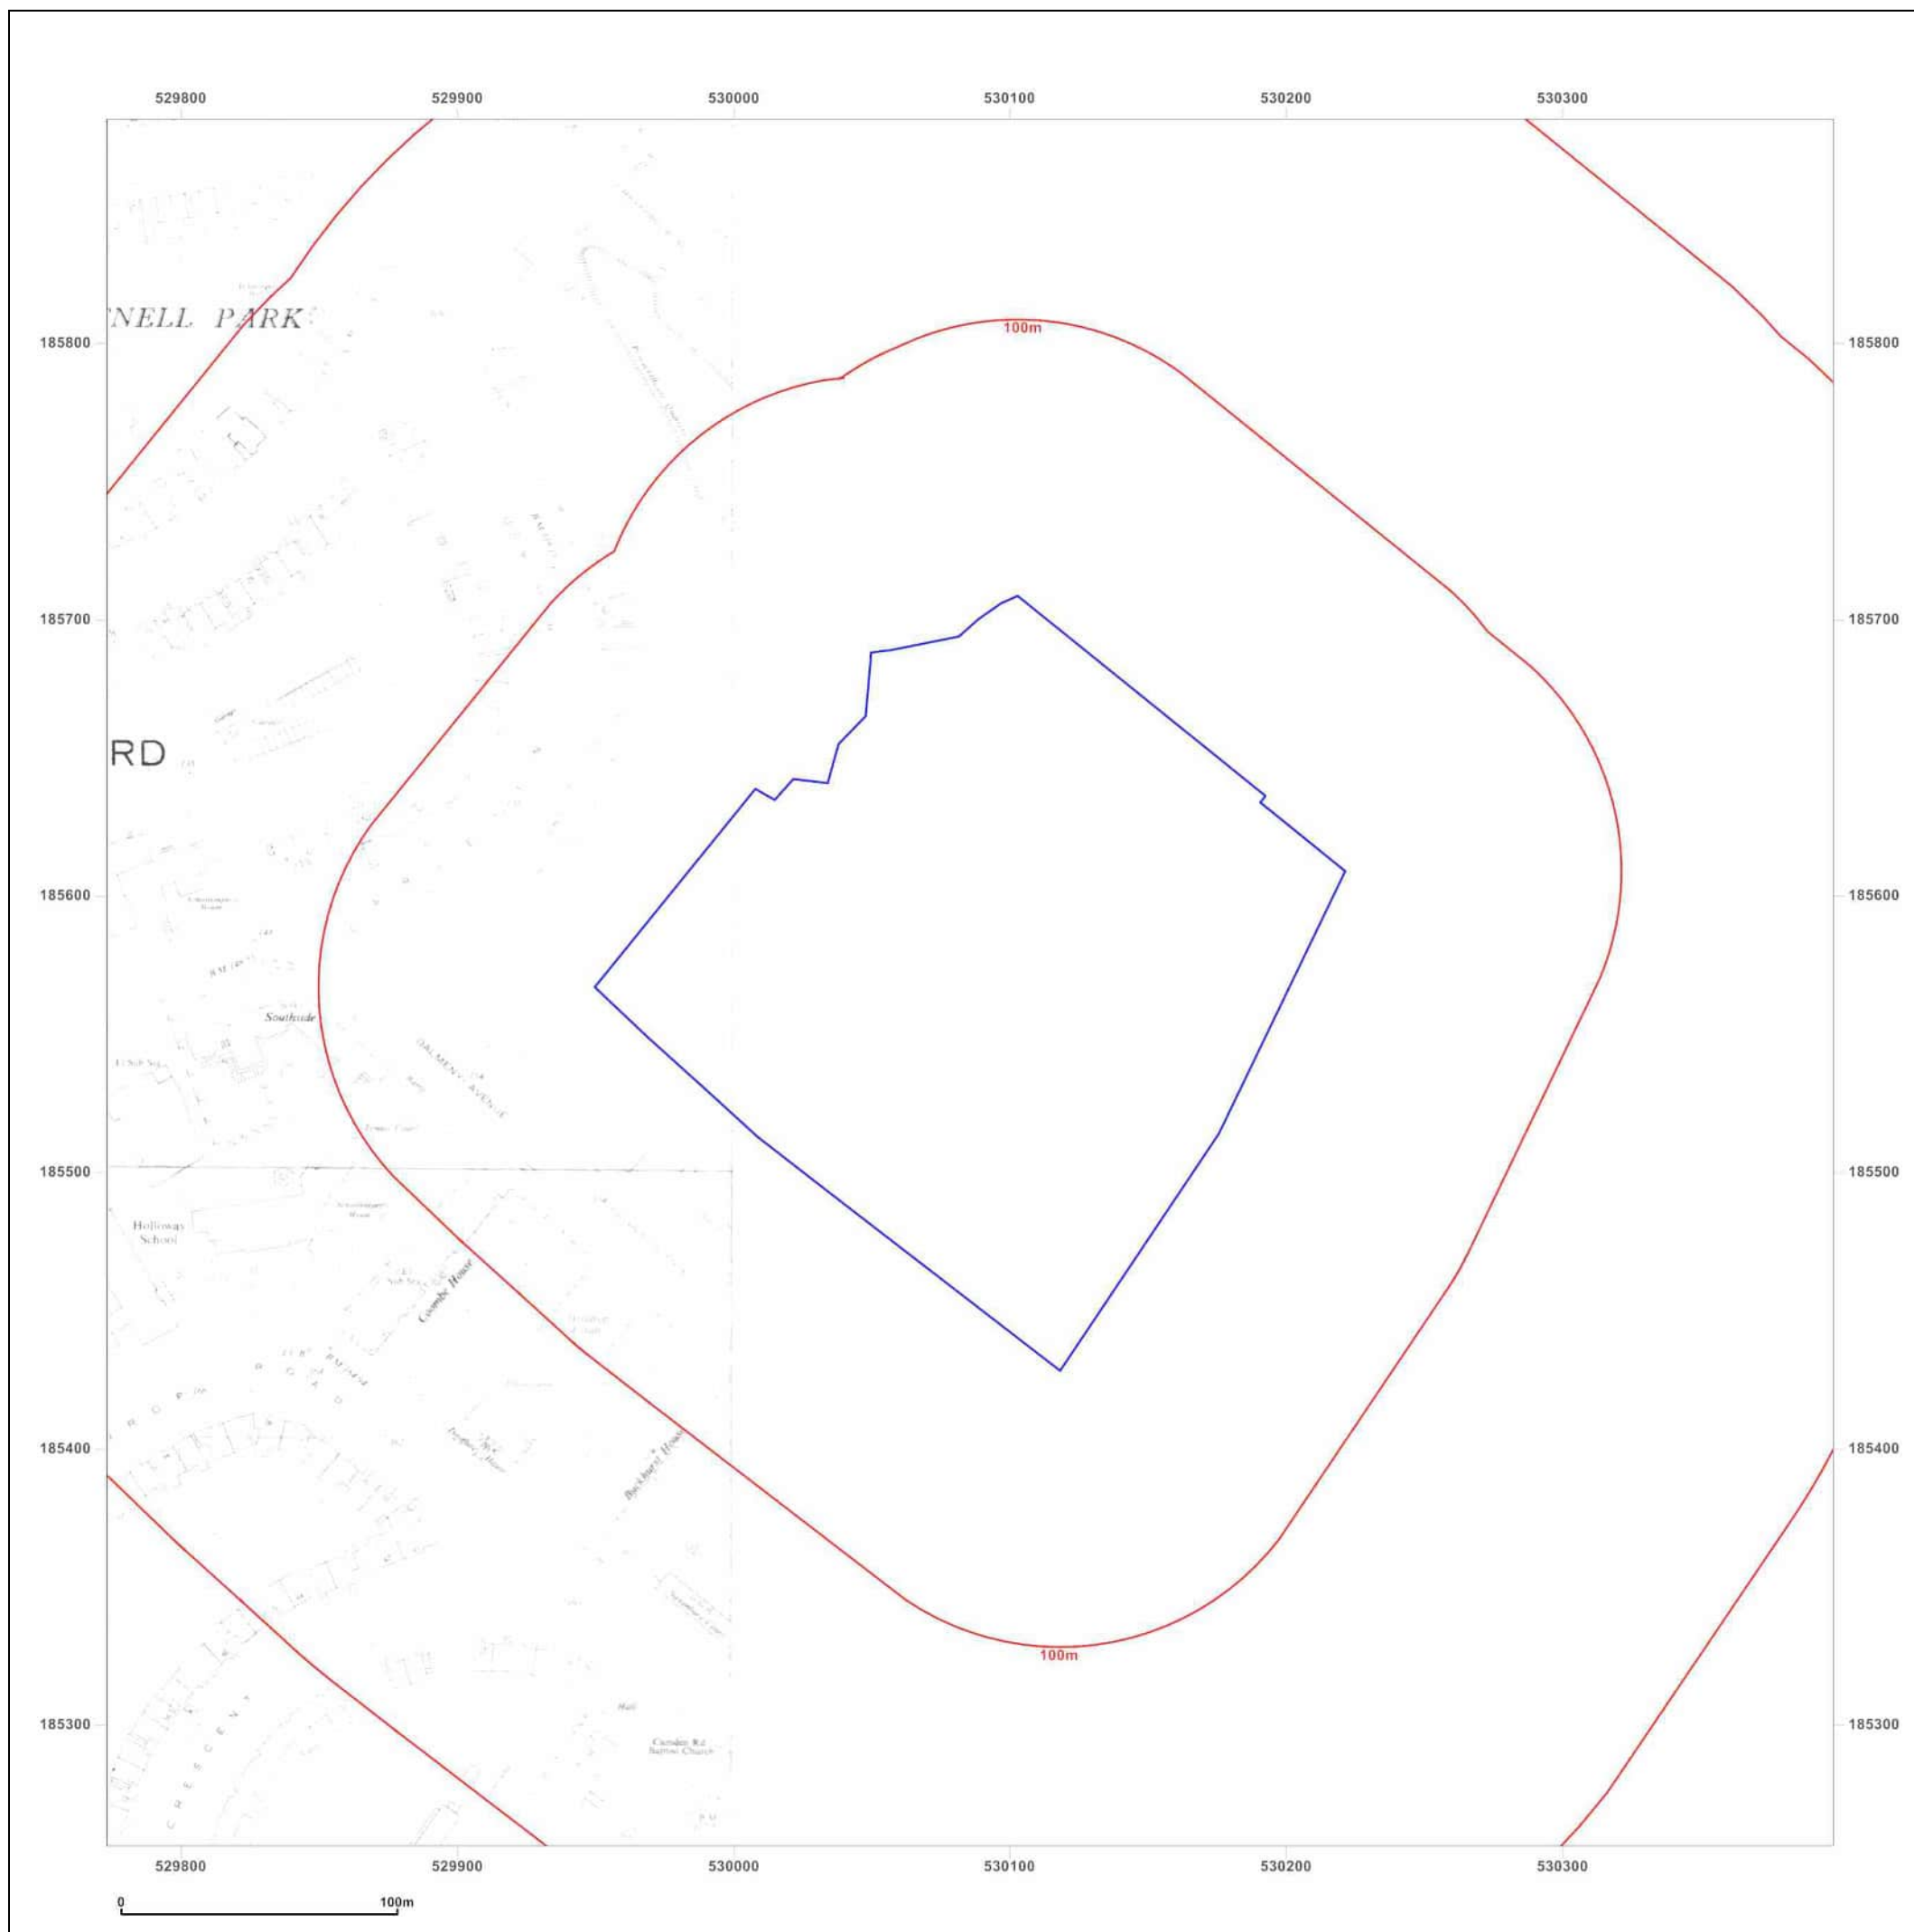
529800 529900 530000 530100 530200 530300

185800
185700
185600
185500
185400
185300

NELL PARK

100m

RD

Southside

Holloway School

Coombe House

Buckhurst House

Camden Rd Baptist Church

CRESCENT

100m

529800 529900 530000 530100 530200 530300

0 100m